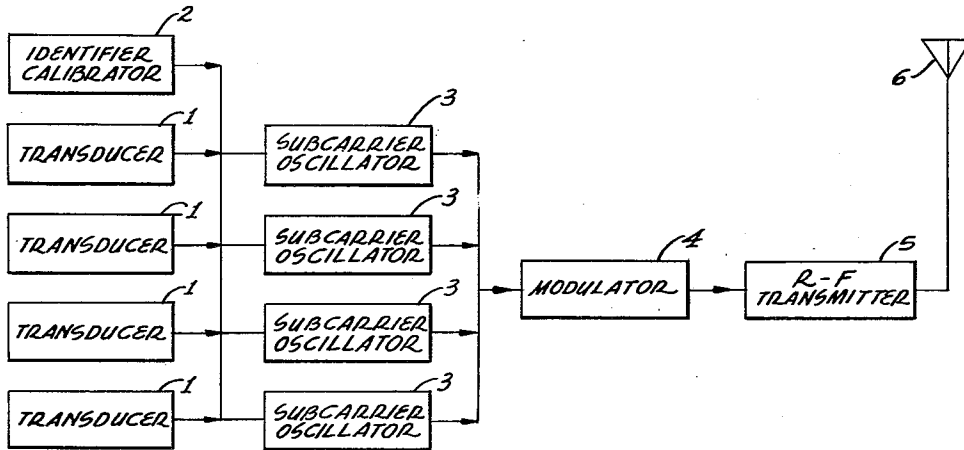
2
IDENTIFIER CALIBRATOR

1
TRANSDUCER

1
TRANSDUCER

1
TRANSDUCER

1
TRANSDUCER

3
SUBCARRIER OSCILLATOR

3
SUBCARRIER OSCILLATOR

3
SUBCARRIER OSCILLATOR

3
SUBCARRIER OSCILLATOR

4
MODULATOR

5
R-F TRANSMITTER

6